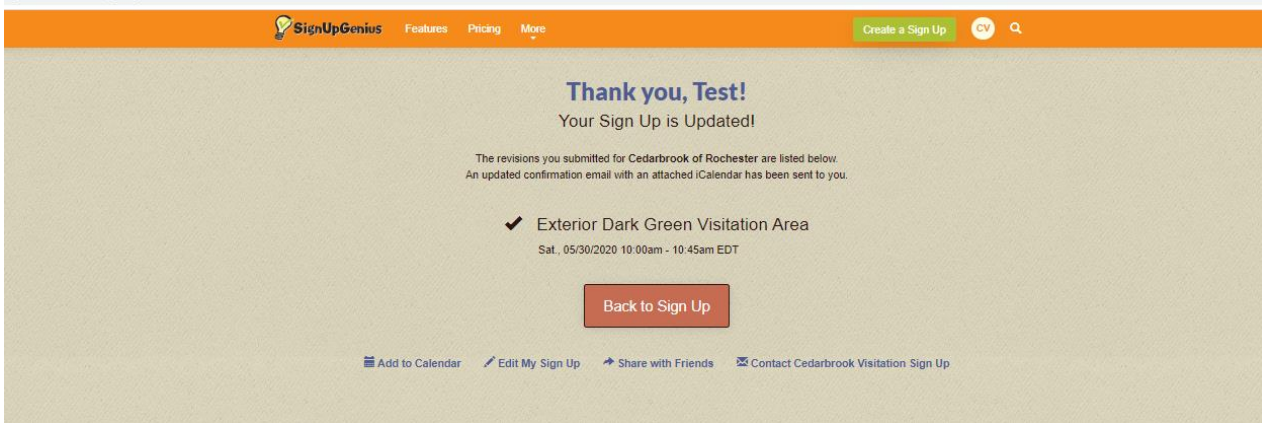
SignUpGenius Features Pricing More Create a Sign Up CV

Thank you, Test!
Your Sign Up is Updated!

The revisions you submitted for Cedarbrook of Rochester are listed below.
An updated confirmation email with an attached iCalendar has been sent to you.

✔ Exterior Dark Green Visitation Area
Sat., 05/30/2020 10:00am - 10:45am EDT

Back to Sign Up

Add to Calendar Edit My Sign Up Share with Friends Contact Cedarbrook Visitation Sign Up